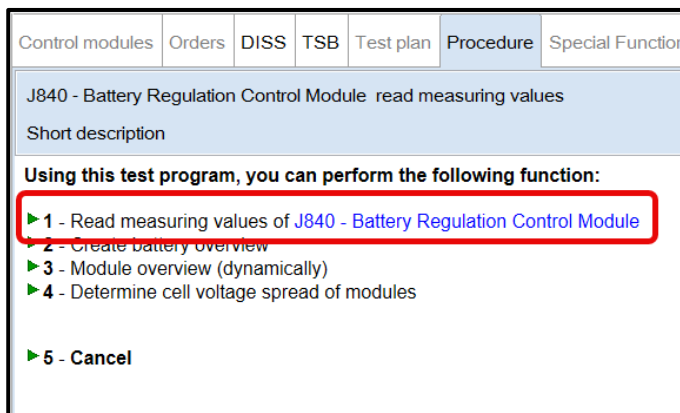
Control modules | Orders | DISS | TSB | Test plan | Procedure | Special Functions

J840 - Battery Regulation Control Module read measuring values

Short description

Using this test program, you can perform the following function:

1 - Read measuring values of J840 - Battery Regulation Control Module
2 - Create battery overview
3 - Module overview (dynamically)
4 - Determine cell voltage spread of modules

5 - Cancel